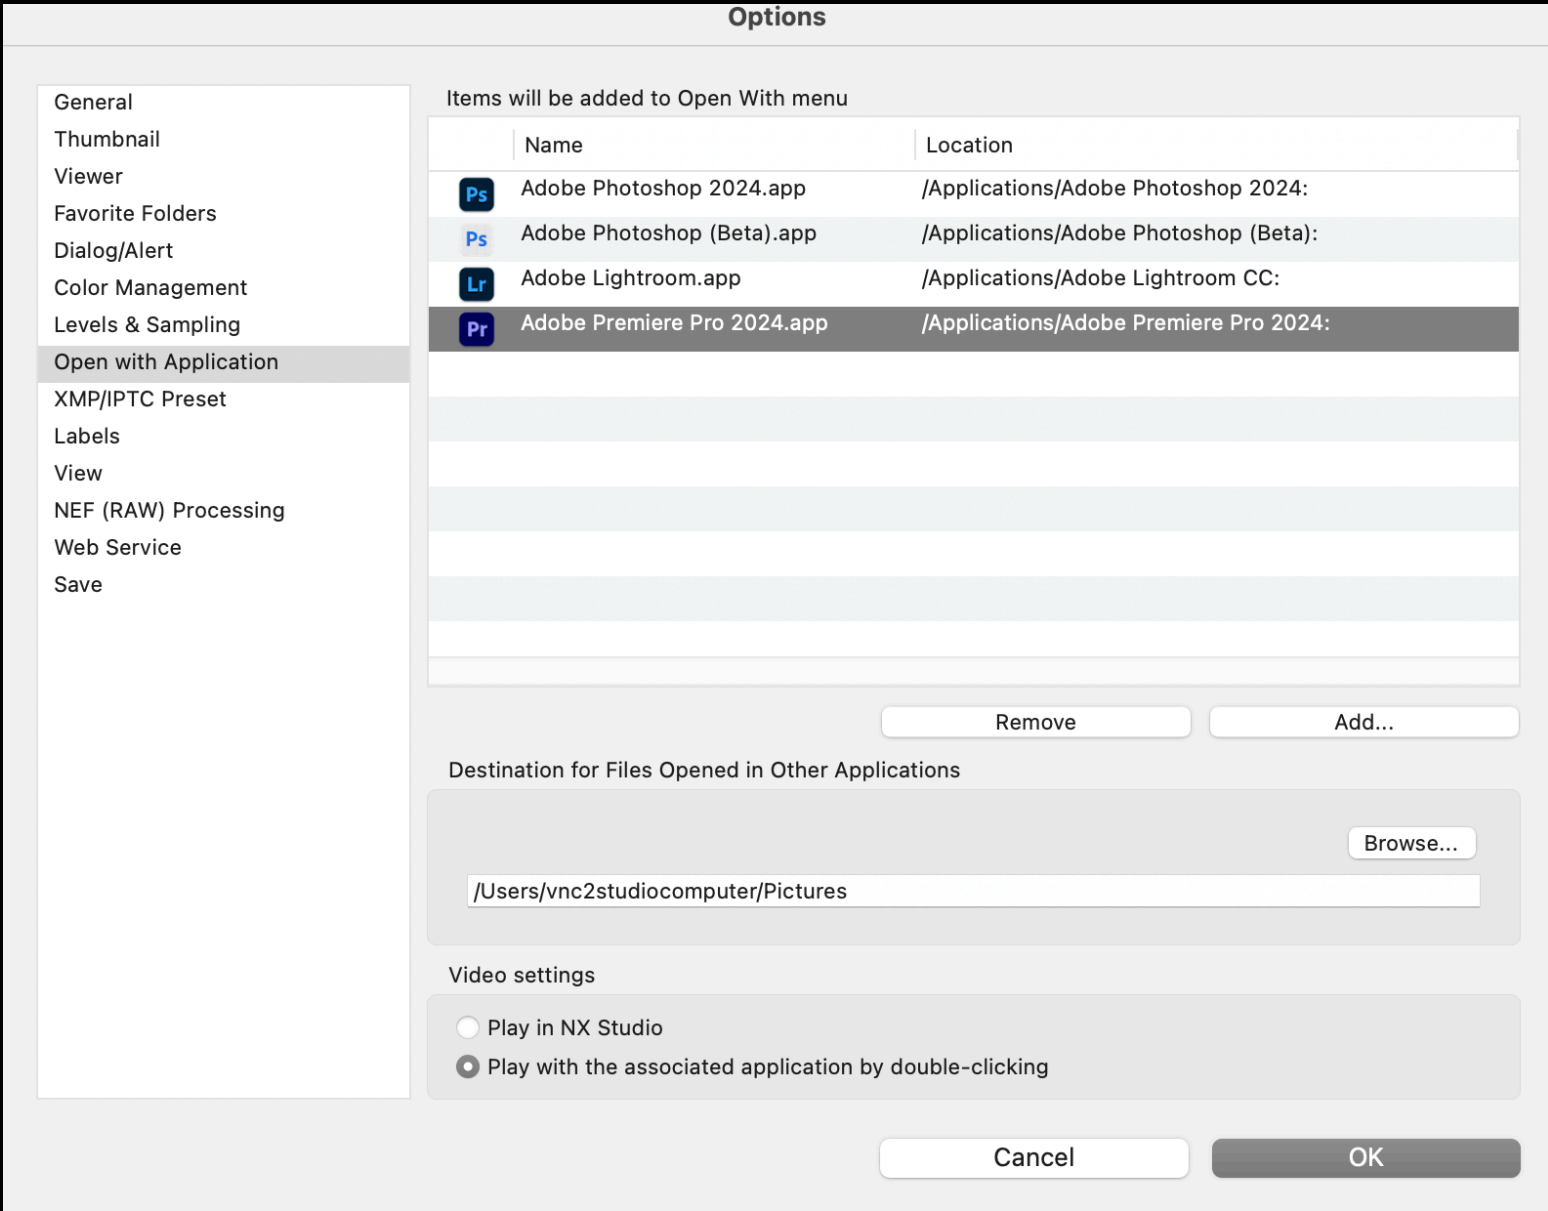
Options

General
Thumbnail
Viewer
Favorite Folders
Dialog/Alert
Color Management
Levels & Sampling
Open with Application
XMP/IPTC Preset
Labels
View
NEF (RAW) Processing
Web Service
Save

Items will be added to Open With menu

| | Name | Location |
|---|---|---|
| Ps | Adobe Photoshop 2024.app | /Applications/Adobe Photoshop 2024: |
| Ps | Adobe Photoshop (Beta).app | /Applications/Adobe Photoshop (Beta): |
| Lr | Adobe Lightroom.app | /Applications/Adobe Lightroom CC: |
| Pr | Adobe Premiere Pro 2024.app | /Applications/Adobe Premiere Pro 2024: |

Remove
Add...

Destination for Files Opened in Other Applications

Browse...
/Users/vnc2studiocomputer/Pictures

Video settings

Play in NX Studio
Play with the associated application by double-clicking

Cancel
OK